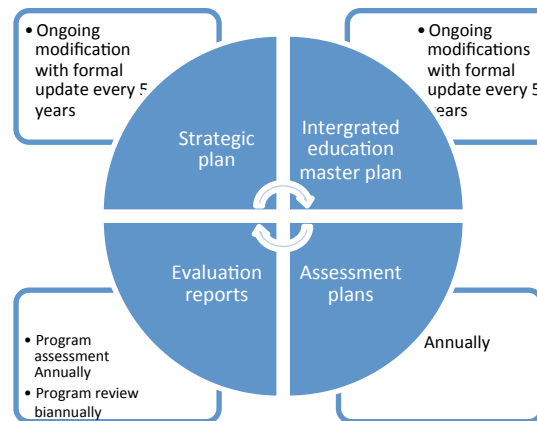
• Ongoing modification with formal update every 5 years

• Ongoing modifications with formal update every 5 years

Strategic plan

Intergrated education master plan

Evaluation reports

Assessment plans

• Program assessment Annually
• Program review biannually

Annually